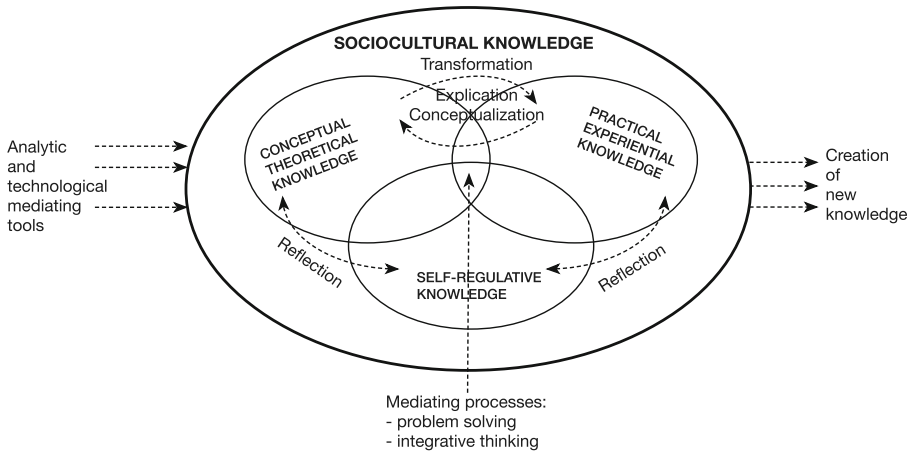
SOCIOCULTURAL KNOWLEDGE

Transformation

Explication

Conceptualization

Analytic and technological mediating tools

CONCEPTUAL THEORETICAL KNOWLEDGE

PRACTICAL EXPERIENTIAL KNOWLEDGE

Creation of new knowledge

Reflection

SELF-REGULATIVE KNOWLEDGE

Reflection

Mediating processes:
- problem solving
- integrative thinking